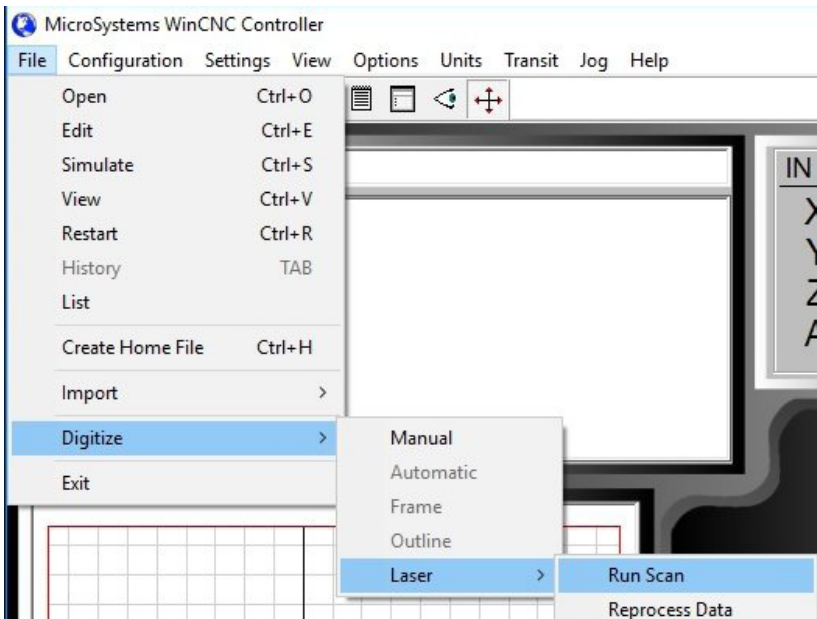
MicroSystems WinCNC Controller

File Configuration Settings View Options Units Transit Jog Help

Open Ctrl+O
Edit Ctrl+E
Simulate Ctrl+S
View Ctrl+V
Restart Ctrl+R
History TAB
List
Create Home File Ctrl+H
Import >
Digitize >
Exit

Manual
Automatic
Frame
Outline
Laser >

Run Scan
Reprocess Data

IN
X
Y
Z
A